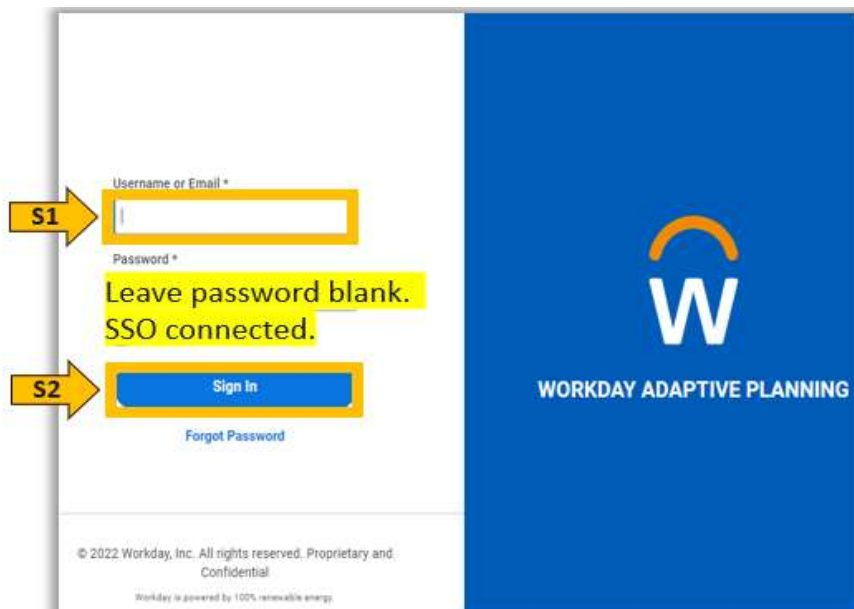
S1

Username or Email *

Password *

Leave password blank.
SSO connected.

S2

Sign In

Forgot Password

© 2022 Workday, Inc. All rights reserved. Proprietary and Confidential

Workday is powered by 100% renewable energy.

W

WORKDAY ADAPTIVE PLANNING